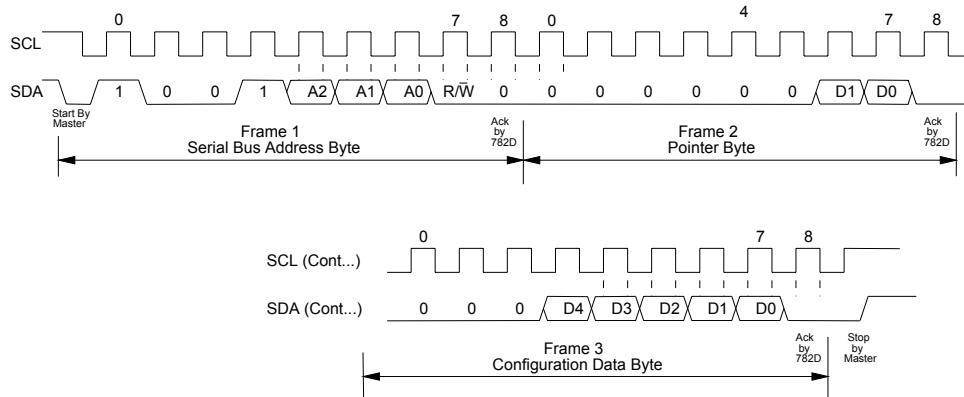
0 7 8 0 4 7 8

SCL

SDA 1 0 0 1 A2 A1 A0 R/W 0 0 0 0 0 0 0 D1 D0

Start By Master

Frame 1
Serial Bus Address Byte

Ack by 782D

Frame 2
Pointer Byte

Ack by 782D

0 7 8

SCL (Cont...)

SDA (Cont...) 0 0 0 D4 D3 D2 D1 D0

Frame 3
Configuration Data Byte

Ack by 782D

Stop by Master